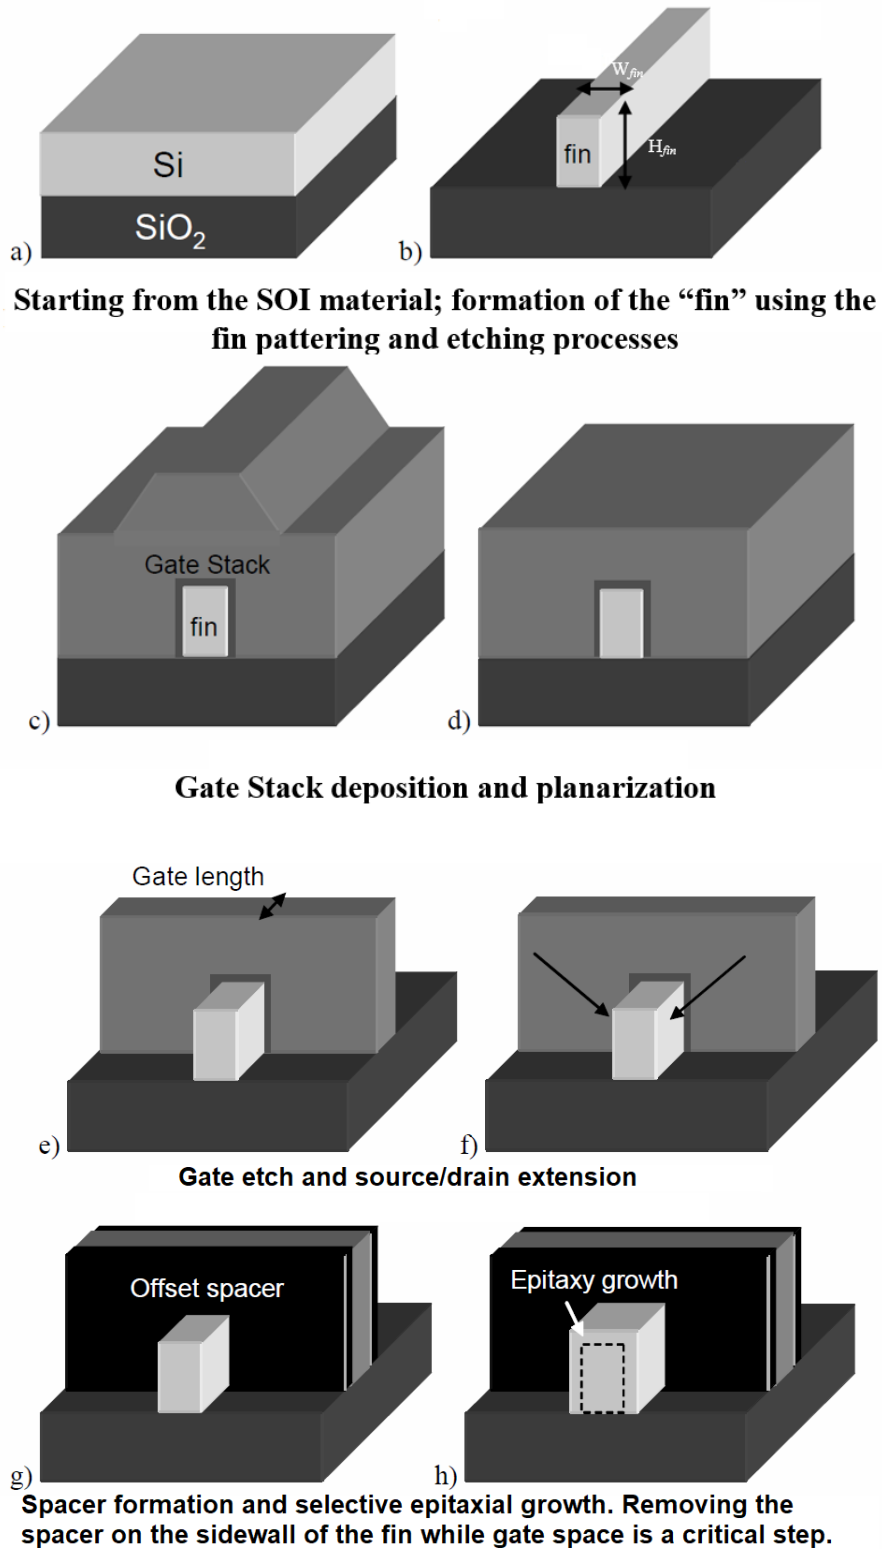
Si

$SiO_2$

a)

$W_{fin}$

fin

$H_{fin}$

b)

Starting from the SOI material; formation of the "fin" using the fin pattering and etching processes

Gate Stack

fin

c)

d)

Gate Stack deposition and planarization

Gate length

e)

f)

Gate etch and source/drain extension

Offset spacer

g)

Epitaxy growth

h)

Spacer formation and selective epitaxial growth. Removing the spacer on the sidewall of the fin while gate space is a critical step.